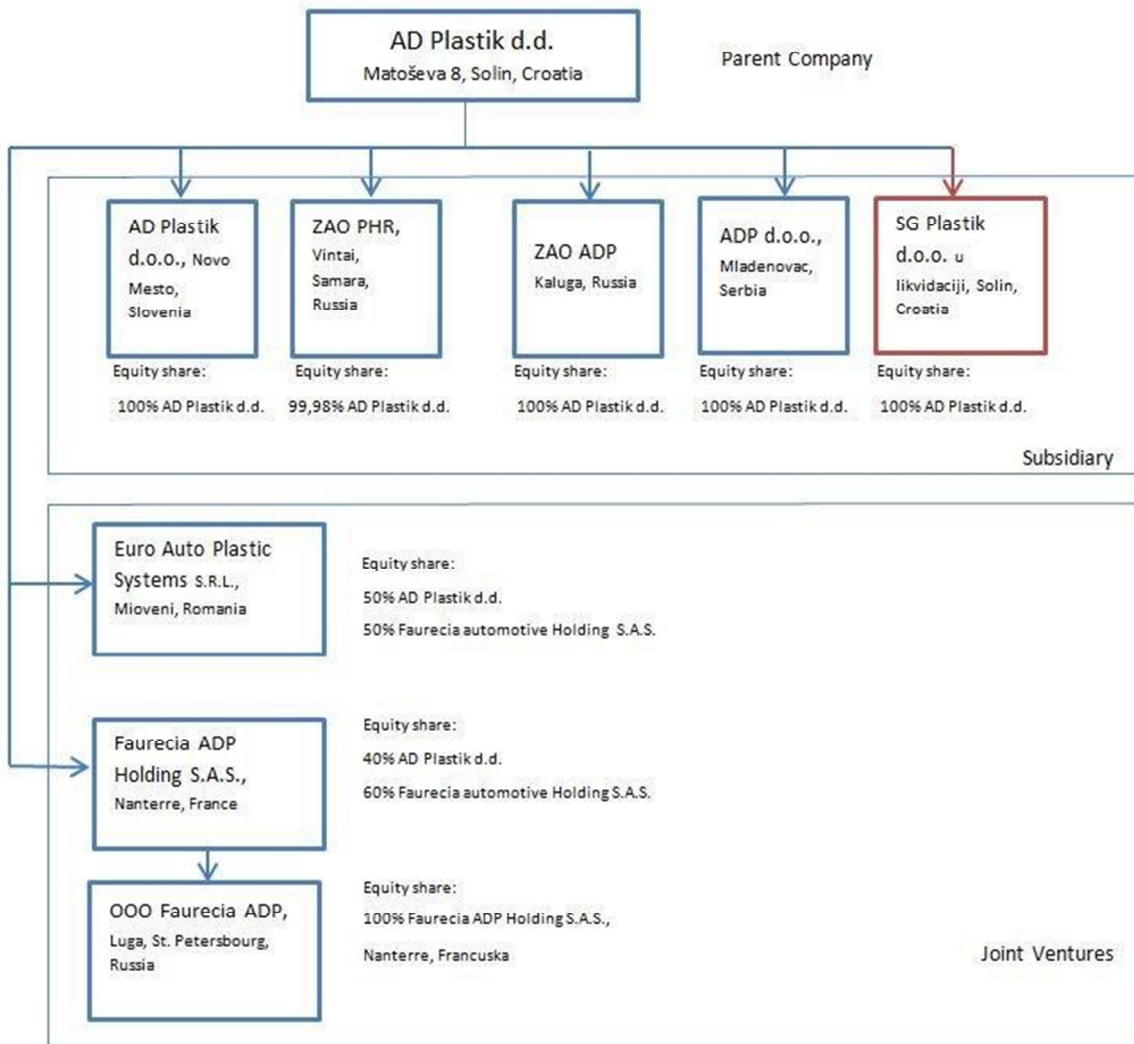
AD Plastik d.d.
Matoševa 8, Solin, Croatia

Parent Company

AD Plastik d.o.o., Novo Mesto, Slovenia
Equity share:
100% AD Plastik d.d.

ZAO PHR, Vintai, Samara, Russia
Equity share:
99,98% AD Plastik d.d.

ZAO ADP
Kaluga, Russia
Equity share:
100% AD Plastik d.d.

ADP d.o.o., Mladenovac, Serbia
Equity share:
100% AD Plastik d.d.

SG Plastik d.o.o. u likvidaciji, Solin, Croatia
Equity share:
100% AD Plastik d.d.

Subsidiary

Euro Auto Plastic Systems S.R.L., Mioveni, Romania
Equity share:
50% AD Plastik d.d.
50% Faurecia automotive Holding S.A.S.

Faurecia ADP Holding S.A.S., Nanterre, France
Equity share:
40% AD Plastik d.d.
60% Faurecia automotive Holding S.A.S.

OOO Faurecia ADP, Luga, St. Petersbourg, Russia
Equity share:
100% Faurecia ADP Holding S.A.S., Nanterre, Francuska

Joint Ventures